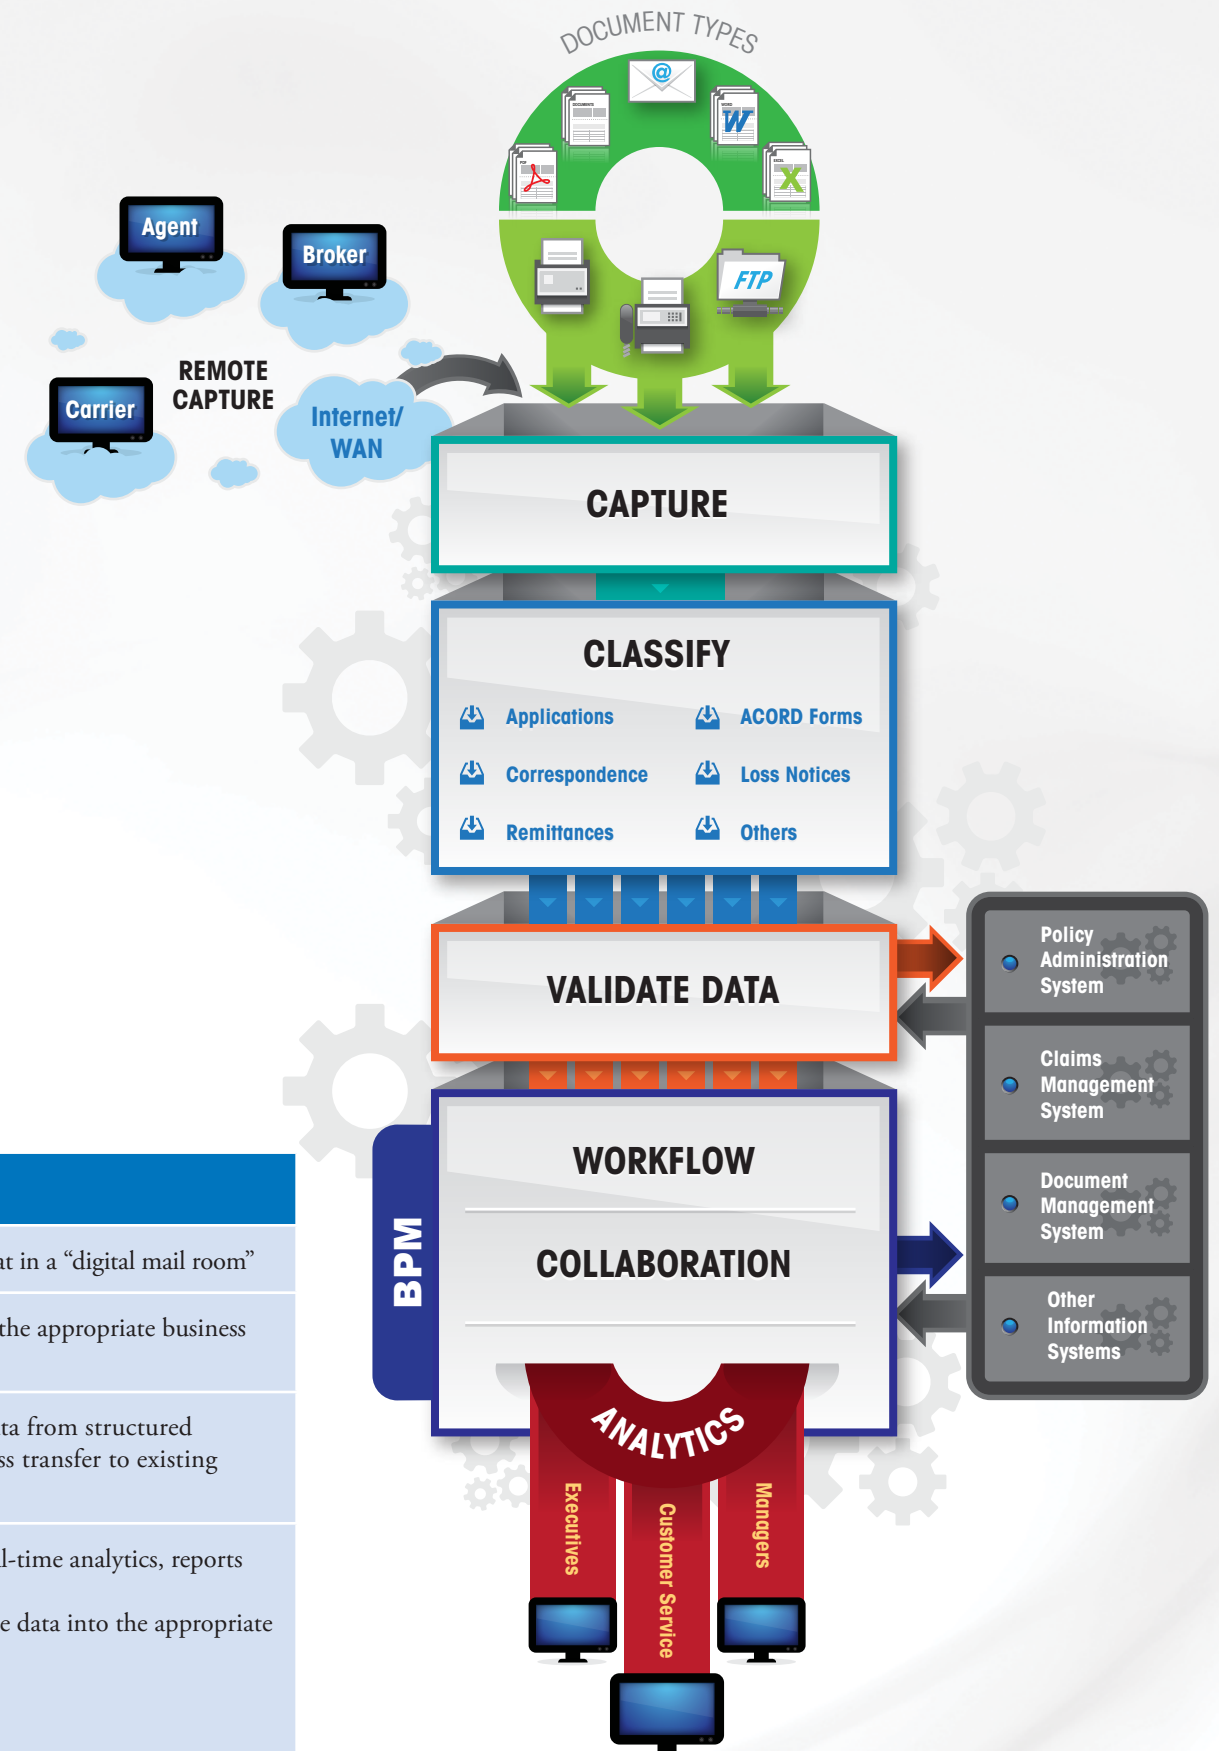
DOCUMENT TYPES

FTP

Agent

Broker

Carrier

REMOTE CAPTURE

Internet/ WAN

CAPTURE

CLASSIFY

Applications

ACORD Forms

Correspondence

Loss Notices

Remittances

Others

VALIDATE DATA

Policy Administration System

Claims Management System

Document Management System

Other Information Systems

BPM

WORKFLOW

COLLABORATION

ANALYTICS

Executives

Customer Service

Managers

at in a “digital mail room”

the appropriate business

ta from structured

ss transfer to existing

l-time analytics, reports

e data into the appropriate